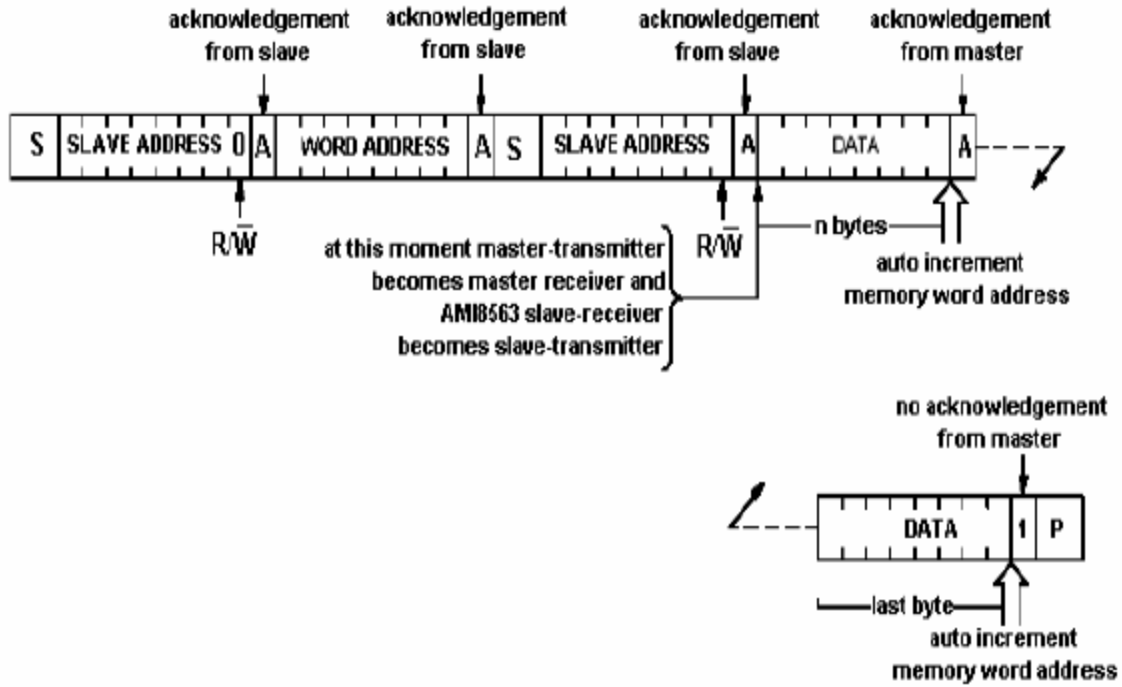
acknowledgement from slave

acknowledgement from slave

acknowledgement from slave

acknowledgement from master

S SLAVE ADDRESS 0 A WORD ADDRESS A S SLAVE ADDRESS A DATA A

$R/\overline{W}$

at this moment master-transmitter becomes master receiver and AMI8563 slave-receiver becomes slave-transmitter

$R/\overline{W}$

n bytes

auto increment memory word address

no acknowledgement from master

DATA 1 P

last byte

auto increment memory word address